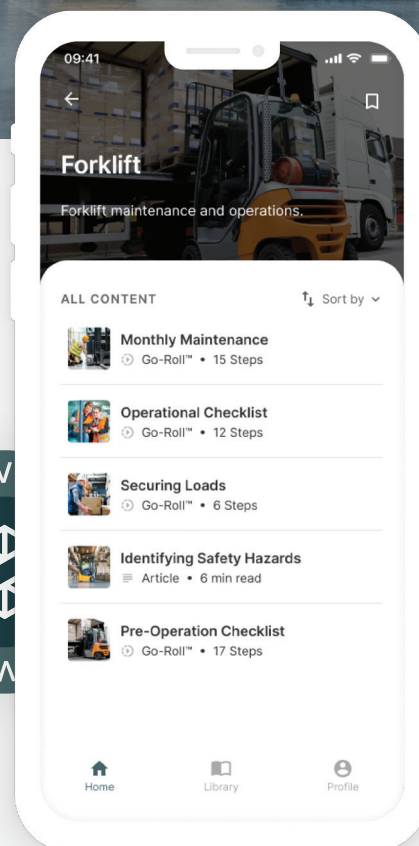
09:41

Forklift

Forklift maintenance and operations.

ALL CONTENT

Sort by

Monthly Maintenance
Go-Roll™ • 15 Steps

Operational Checklist
Go-Roll™ • 12 Steps

Securing Loads
Go-Roll™ • 6 Steps

Identifying Safety Hazards
Article • 6 min read

Pre-Operation Checklist
Go-Roll™ • 17 Steps

Home
Library
Profile